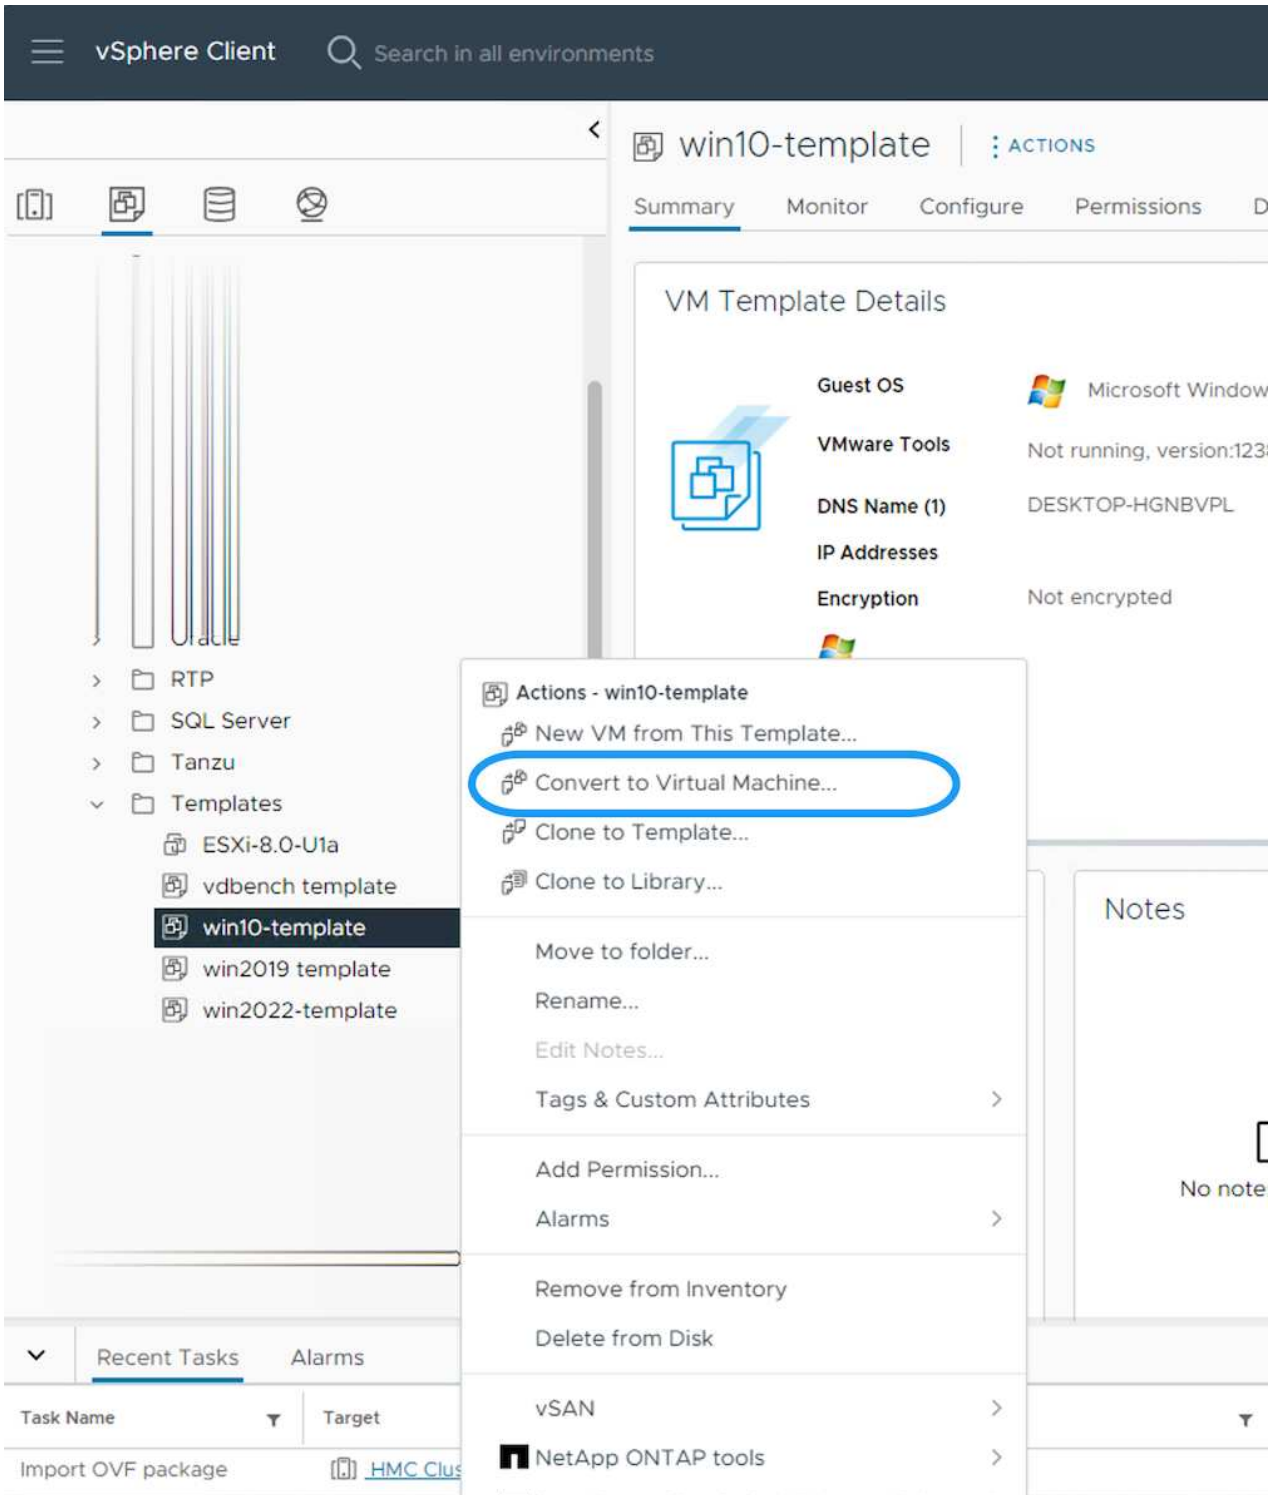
vSphere Client

Search in all environments

win10-template

ACTIONS

Summary Monitor Configure Permissions D

VM Template Details

Guest OS Microsoft Window

VMware Tools Not running, version:123

DNS Name (1) DESKTOP-HGNBVPL

IP Addresses

Encryption Not encrypted

Oracle

RTP

SQL Server

Tanzu

Templates

ESXi-8.0-U1a

vdbench template

win10-template

win2019 template

win2022-template

Actions - win10-template

New VM from This Template...

Convert to Virtual Machine...

Clone to Template...

Clone to Library...

Move to folder...

Rename...

Edit Notes...

Tags & Custom Attributes

Add Permission...

Alarms

Remove from Inventory

Delete from Disk

vSAN

NetApp ONTAP tools

Notes

No note

Recent Tasks Alarms

Task Name Target

Import OVF package HMC Clus